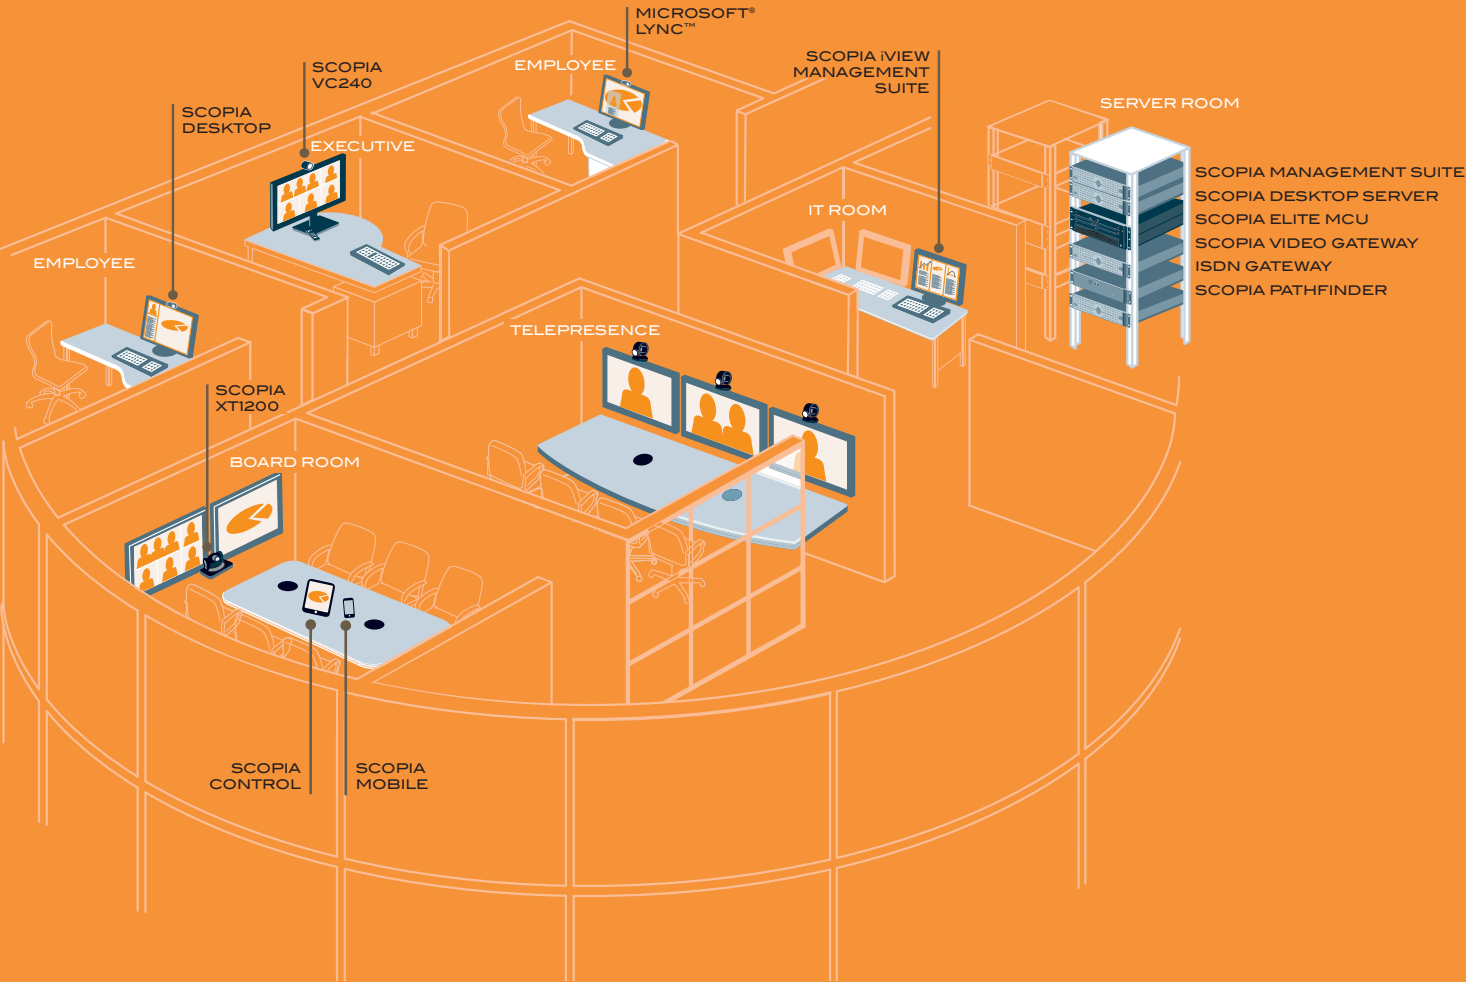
MICROSOFT®
LYNC™

EMPLOYEE

SCOPIA iVIEW
MANAGEMENT
SUITE

SCOPIA
VC240

SCOPIA
DESKTOP

EXECUTIVE

SERVER ROOM

SCOPIA MANAGEMENT SUITE
SCOPIA DESKTOP SERVER
SCOPIA ELITE MCU
SCOPIA VIDEO GATEWAY
ISDN GATEWAY
SCOPIA PATHFINDER

IT ROOM

EMPLOYEE

TELEPRESENCE

SCOPIA
XT1200

BOARD ROOM

SCOPIA
CONTROL

SCOPIA
MOBILE